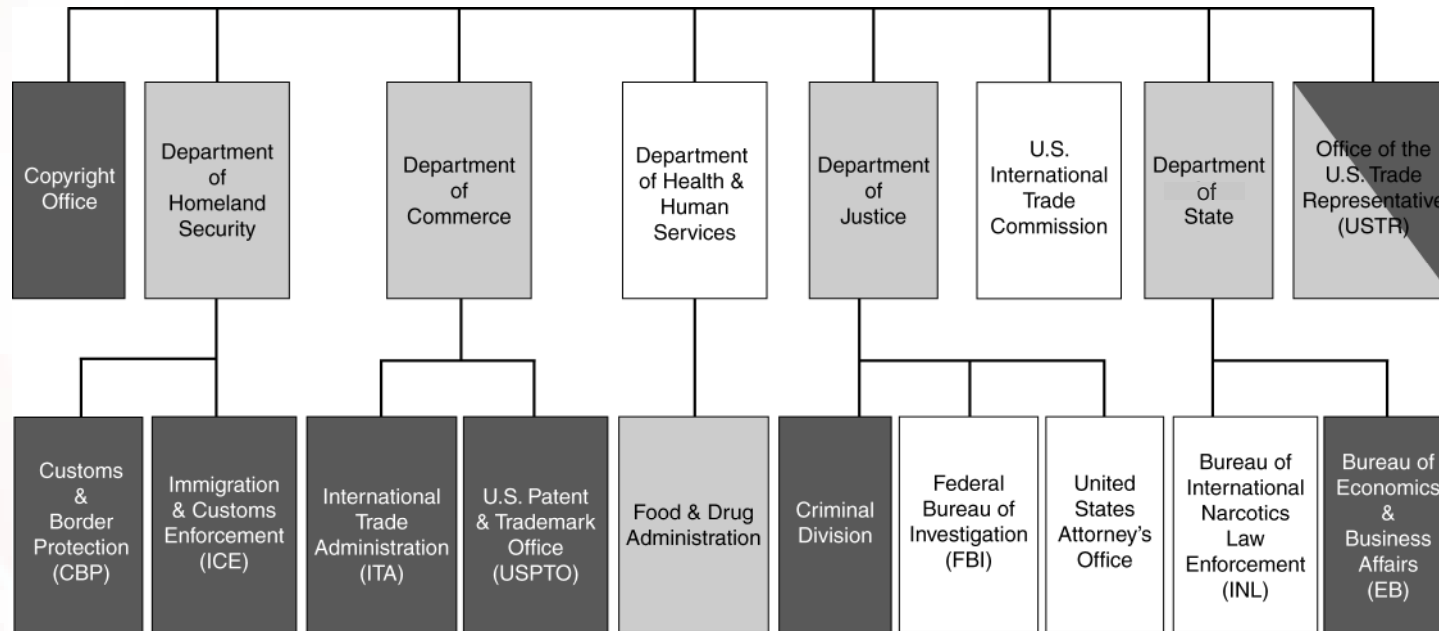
Copyright Office

Department of Homeland Security

Department of Commerce

Department of Health & Human Services

Department of Justice

U.S. International Trade Commission

Department of State

Office of the U.S. Trade Representative (USTR)

Customs & Border Protection (CBP)

Immigration & Customs Enforcement (ICE)

International Trade Administration (ITA)

U.S. Patent & Trademark Office (USPTO)

Food & Drug Administration

Criminal Division

Federal Bureau of Investigation (FBI)

United States Attorney's Office

Bureau of International Narcotics Law Enforcement (INL)

Bureau of Economics & Business Affairs (EB)